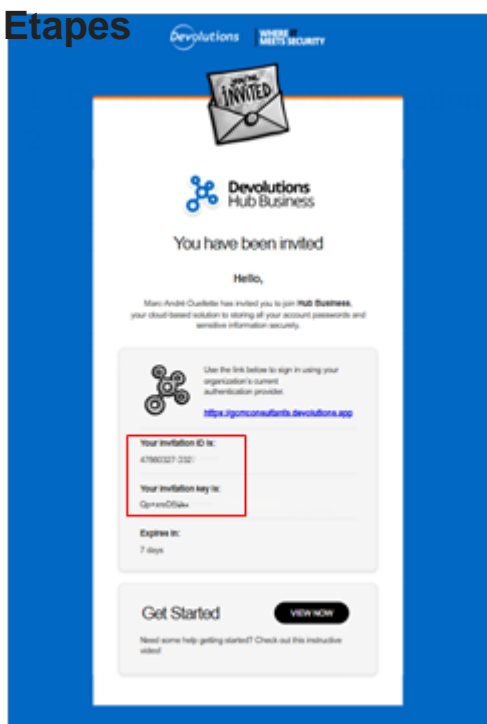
Etapes

Devolutions | WHERE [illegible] MEETS SECURITY

YOU'RE INVITED

Devolutions Hub Business

You have been invited

Hello,

Marc-André Ouellette has invited you to join Hub Business, your cloud-based solution to storing all your account passwords and sensitive information securely.

Use the link below to sign in using your organization's current authentication provider.

https://gcmconsultants.devolutions.app

Your invitation ID is:

47860327-332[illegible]

Your invitation key is:

Qp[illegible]

Expires in:

7 days

Get Started

VIEW NOW

Need some help getting started? Check out this instructive video!